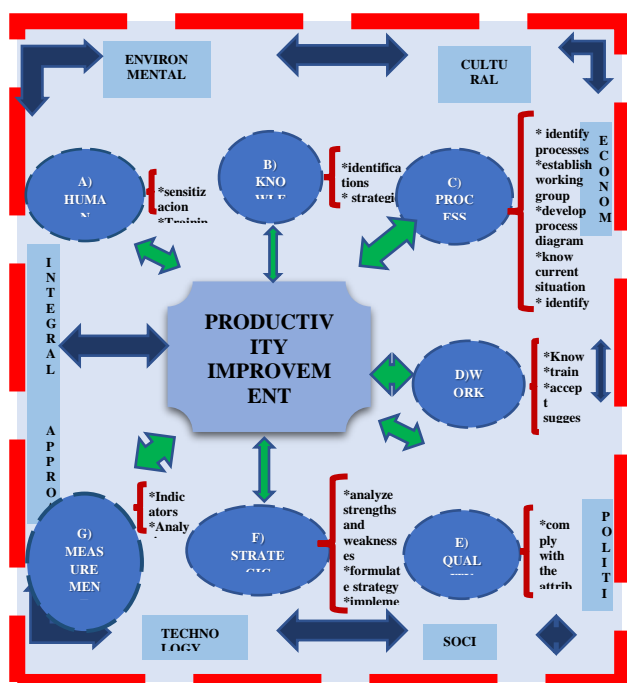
ENVIRON MENTAL

CULTU RAL

E C O N O M

A) HUMA N

*sensitiz acion *Trainin

B) KNO WLE

*identifica tions * strategi

C) PROC ESS

* identify processes *establish working group *develop process diagram *know current situation * identify

I N T E G R A L

A P P R O

PRODUCTIVITY IMPROVEMENT

D)W ORK

*Know *train *accep t sugges

G) MEAS URE MEN

*Indic ators *Analy

F) STRATE GIC

*analyze strengths and weaknesses *formulate strategy *impleme

E) QUAL ITY

*com ply with the attrib

P O L I T I

TECHNO LOGY

SOCI